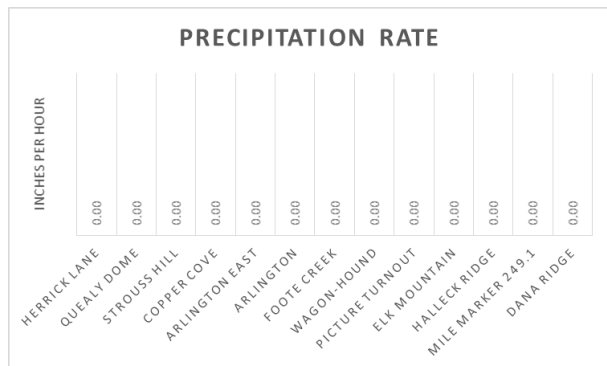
PRECIPITATION RATE

INCHES PER HOUR

0.00 0.00 0.00 0.00 0.00 0.00 0.00 0.00 0.00 0.00 0.00 0.00 0.00

HERRICK LANE
QUEALY DOME
STROUSS HILL
COPPER COVE
ARLINGTON EAST
ARLINGTON
FOOTE CREEK
WAGON-HOUND
PICTURE TURNOUT
ELK MOUNTAIN
HALLECK RIDGE
MILE MARKER 249.1
DANA RIDGE